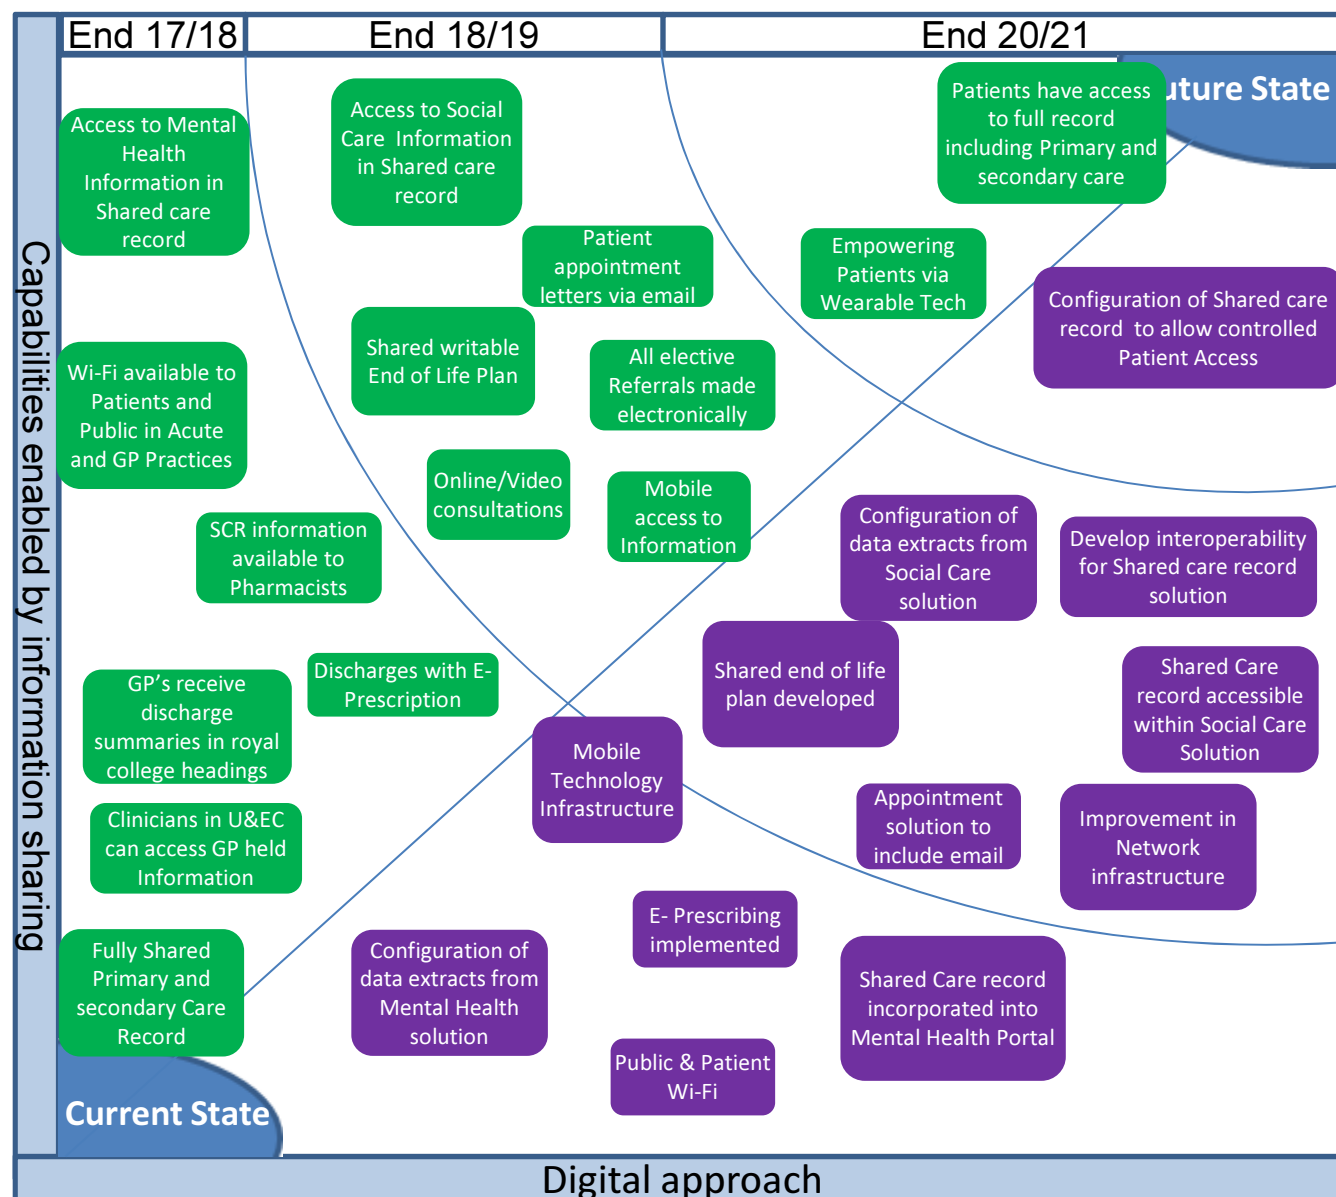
End 17/18

End 18/19

End 20/21

Capabilities enabled by information sharing

uture State

Access to Mental Health Information in Shared care record

Access to Social Care Information in Shared care record

Patients have access to full record including Primary and secondary care

Patient appointment letters via email

Empowering Patients via Wearable Tech

Configuration of Shared care record to allow controlled Patient Access

Shared writable End of Life Plan

All elective Referrals made electronically

Wi-Fi available to Patients and Public in Acute and GP Practices

Online/Video consultations

Mobile access to Information

Configuration of data extracts from Social Care solution

Develop interoperability for Shared care record solution

SCR information available to Pharmacists

Shared end of life plan developed

Shared Care record accessible within Social Care Solution

Discharges with E-Prescription

GP's receive discharge summaries in royal college headings

Mobile Technology Infrastructure

Appointment solution to include email

Improvement in Network infrastructure

Clinicians in U&EC can access GP held Information

E- Prescribing implemented

Fully Shared Primary and secondary Care Record

Configuration of data extracts from Mental Health solution

Shared Care record incorporated into Mental Health Portal

Public & Patient Wi-Fi

Current State

Digital approach